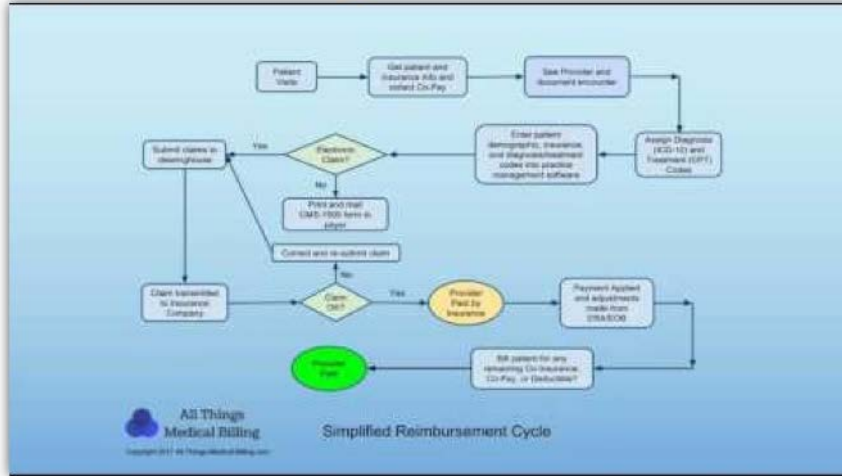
Patient Visits

Get patient and insurance info and collect Co-Pay

See Provider and document encounter

Assign Diagnosis (ICD-10) and Treatment (CPT) Codes

Enter patient demographic, insurance, and diagnosis/treatment codes into practice management software

Electronic Claim?

Yes

Submit claims to clearinghouse

No

Print and mail CMS-1500 form to payer

Correct and re-submit claim

No

Claim transmitted to Insurance Company

Claim OK?

Yes

Provider Paid by Insurance

Payment Applied and adjustments made from ERA/EOB

Bill patient for any remaining Co-Insurance, Co-Pay, or Deductible?

Provider Paid

All Things Medical Billing

Copyright 2017 All ThingsMedicalBilling.com

Simplified Reimbursement Cycle